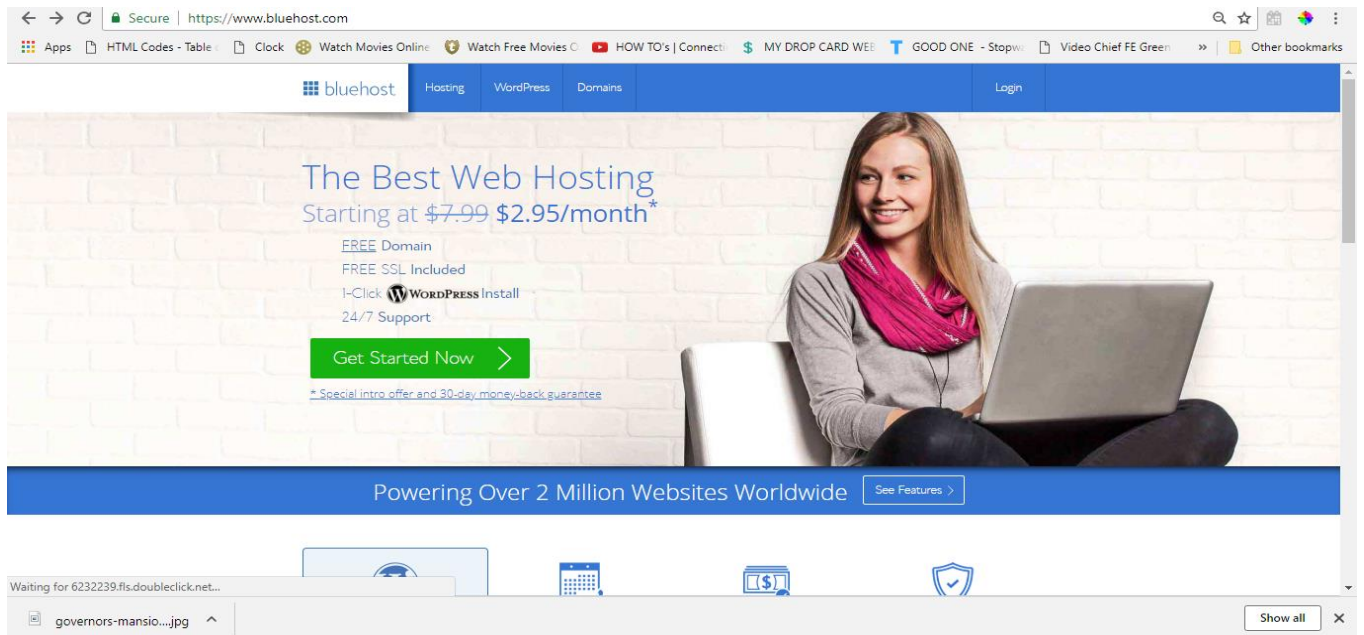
Secure | https://www.bluehost.com

Apps HTML Codes - Table Clock Watch Movies Online Watch Free Movies O HOW TO's | Connecti MY DROP CARD WEB GOOD ONE - Stopw Video Chief FE Green » Other bookmarks

bluehost Hosting WordPress Domains Login

The Best Web Hosting
Starting at ~~$7.99~~ $2.95/month*

FREE Domain
FREE SSL Included
1-Click WordPress Install
24/7 Support

Get Started Now

* Special intro offer and 30-day money-back guarantee

Powering Over 2 Million Websites Worldwide See Features

Waiting for 6232239.fls.doubleclick.net...

governors-mansio....jpg

Show all